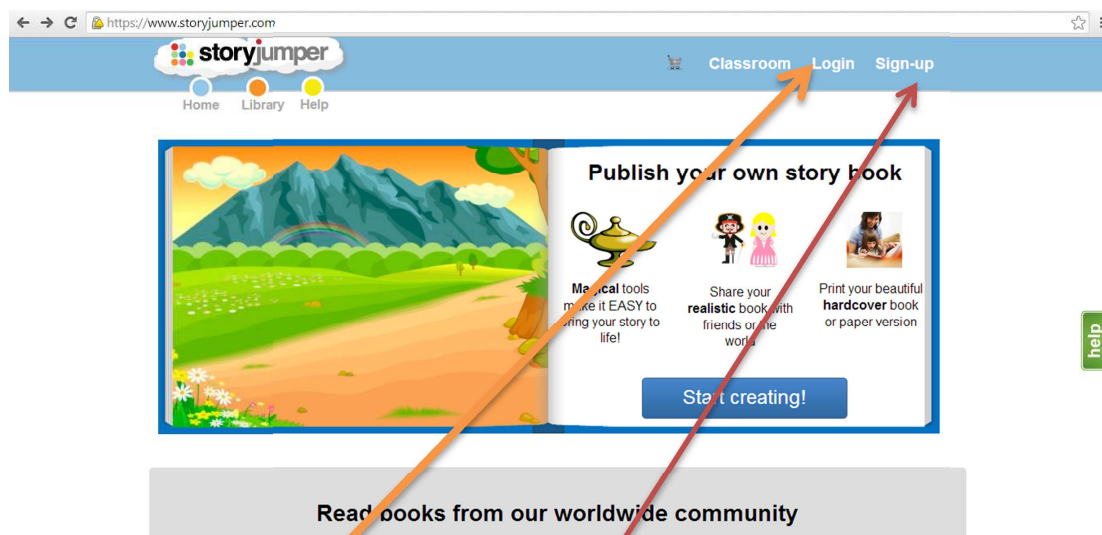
https://www.storyjumper.com

storyjumper

Home Library Help

Classroom Login Sign-up

Publish your own story book

Magical tools make it EASY to bring your story to life!

Share your realistic book with friends or the world

Print your beautiful hardcover book or paper version

Start creating!

help

Read books from our worldwide community